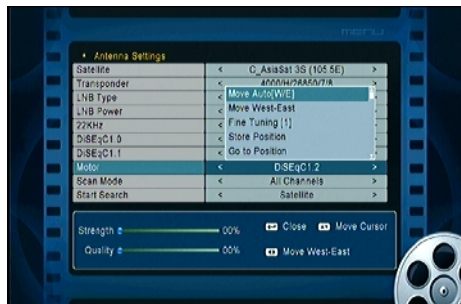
menu

Antenna Settings

| | | | |
|---|---|---|---|
| Satellite | < | C_AsiaSat 3S (105.5E) | > |
| Transponder | < | 4000/H/26850/7/8 | > |
| LNB Type | | | |
| LNB Power | | | |
| 22KHz | | | |
| DiSEqC1.0 | | | |
| DiSEqC1.1 | | | |
| Motor | < | DiSEqC1.2 | > |
| Scan Mode | < | All Channels | > |
| Start Search | < | Satellite | > |

Move Auto(W/E)
Move West-East
Fine Tuning [1]
Store Position
Go to Position

Strength 00%
Quality 00%

Close Move Cursor
Move West-East